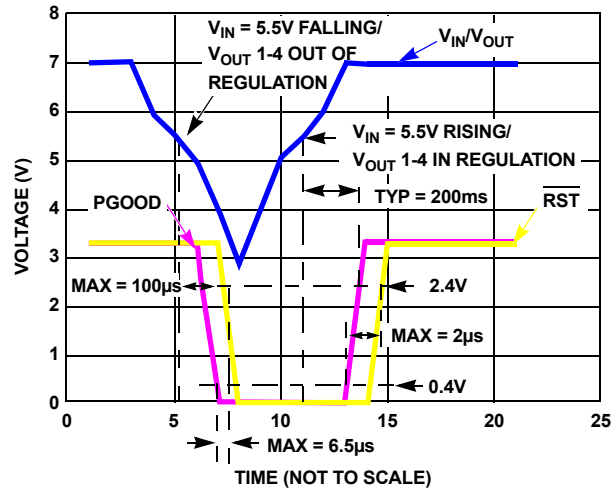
8
7
6
5
4
3
2
1
0
VOLTAGE (V)
$V_{IN}$ = 5.5V FALLING/ $V_{OUT}$ 1-4 OUT OF REGULATION
$V_{IN}/V_{OUT}$
$V_{IN}$ = 5.5V RISING/ $V_{OUT}$ 1-4 IN REGULATION
TYP = 200ms
PGOOD
$\overline{RST}$
MAX = 100µs
2.4V
MAX = 2µs
0.4V
0
5
10
15
20
25
MAX = 6.5µs
TIME (NOT TO SCALE)